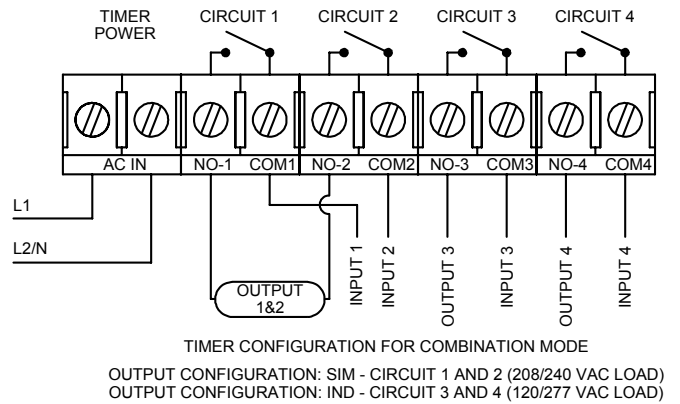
TIMER POWER

CIRCUIT 1

CIRCUIT 2

CIRCUIT 3

CIRCUIT 4

AC IN

NO-1

COM1

NO-2

COM2

NO-3

COM3

NO-4

COM4

L1

L2/N

OUTPUT 1&2

INPUT 1

INPUT 2

OUTPUT 3

INPUT 3

OUTPUT 4

INPUT 4

TIMER CONFIGURATION FOR COMBINATION MODE

OUTPUT CONFIGURATION: SIM - CIRCUIT 1 AND 2 (208/240 VAC LOAD)
OUTPUT CONFIGURATION: IND - CIRCUIT 3 AND 4 (120/277 VAC LOAD)